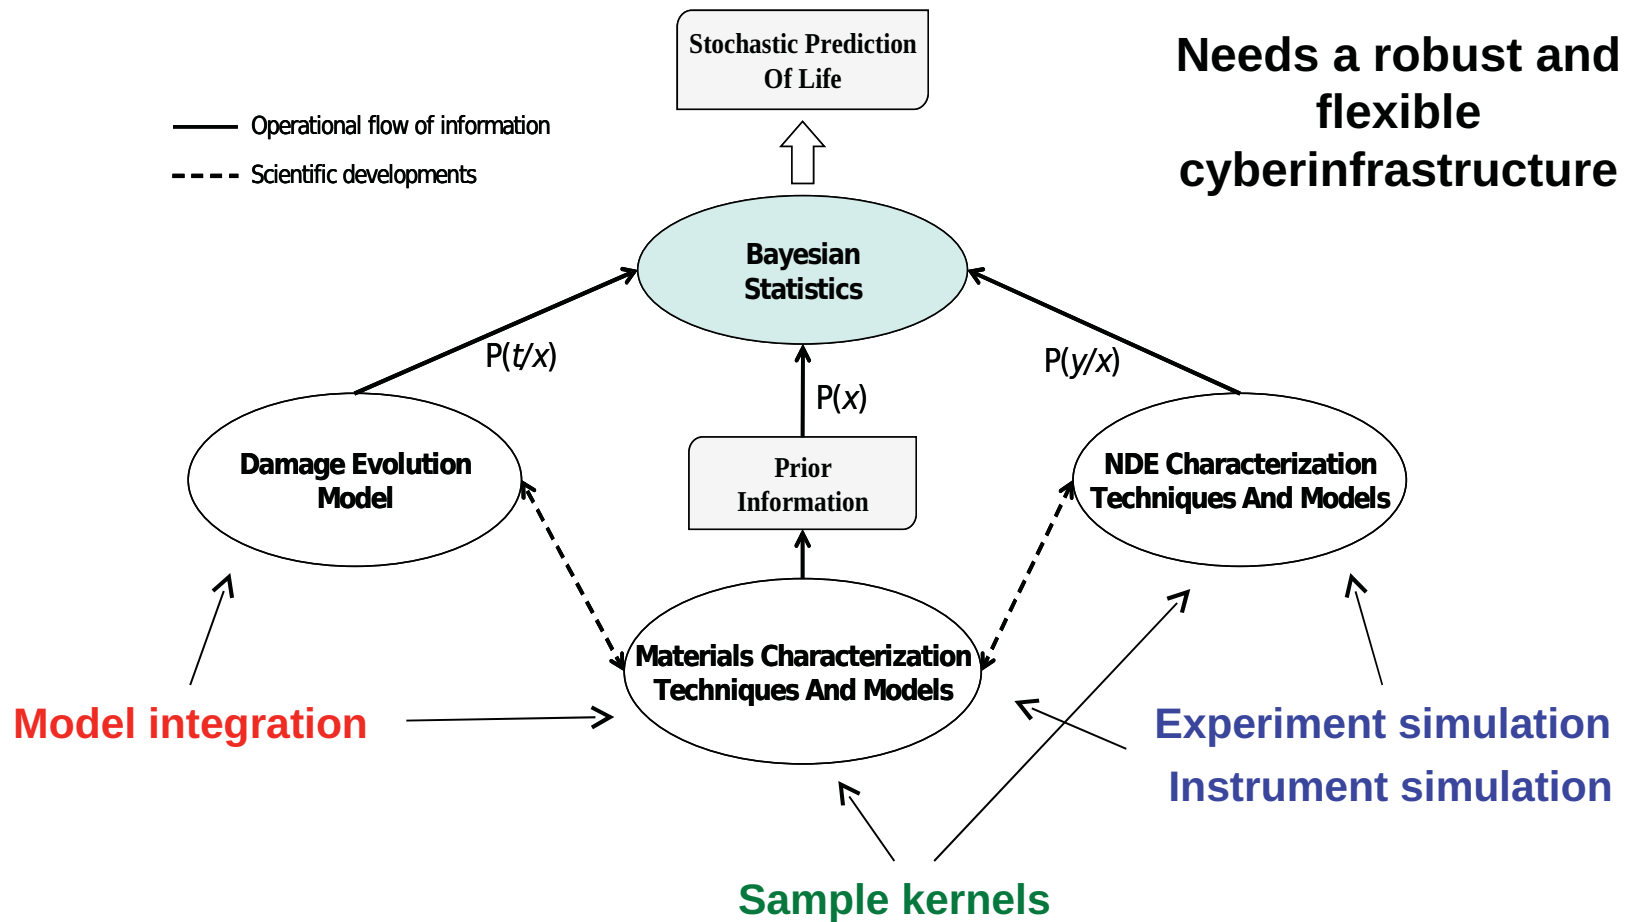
Stochastic Prediction Of Life

Needs a robust and flexible cyberinfrastructure

Operational flow of information

Scientific developments

Bayesian Statistics

P($t/x$)

P($x$)

P($y/x$)

Damage Evolution Model

Prior Information

NDE Characterization Techniques And Models

Materials Characterization Techniques And Models

Model integration

Experiment simulation

Instrument simulation

Sample kernels